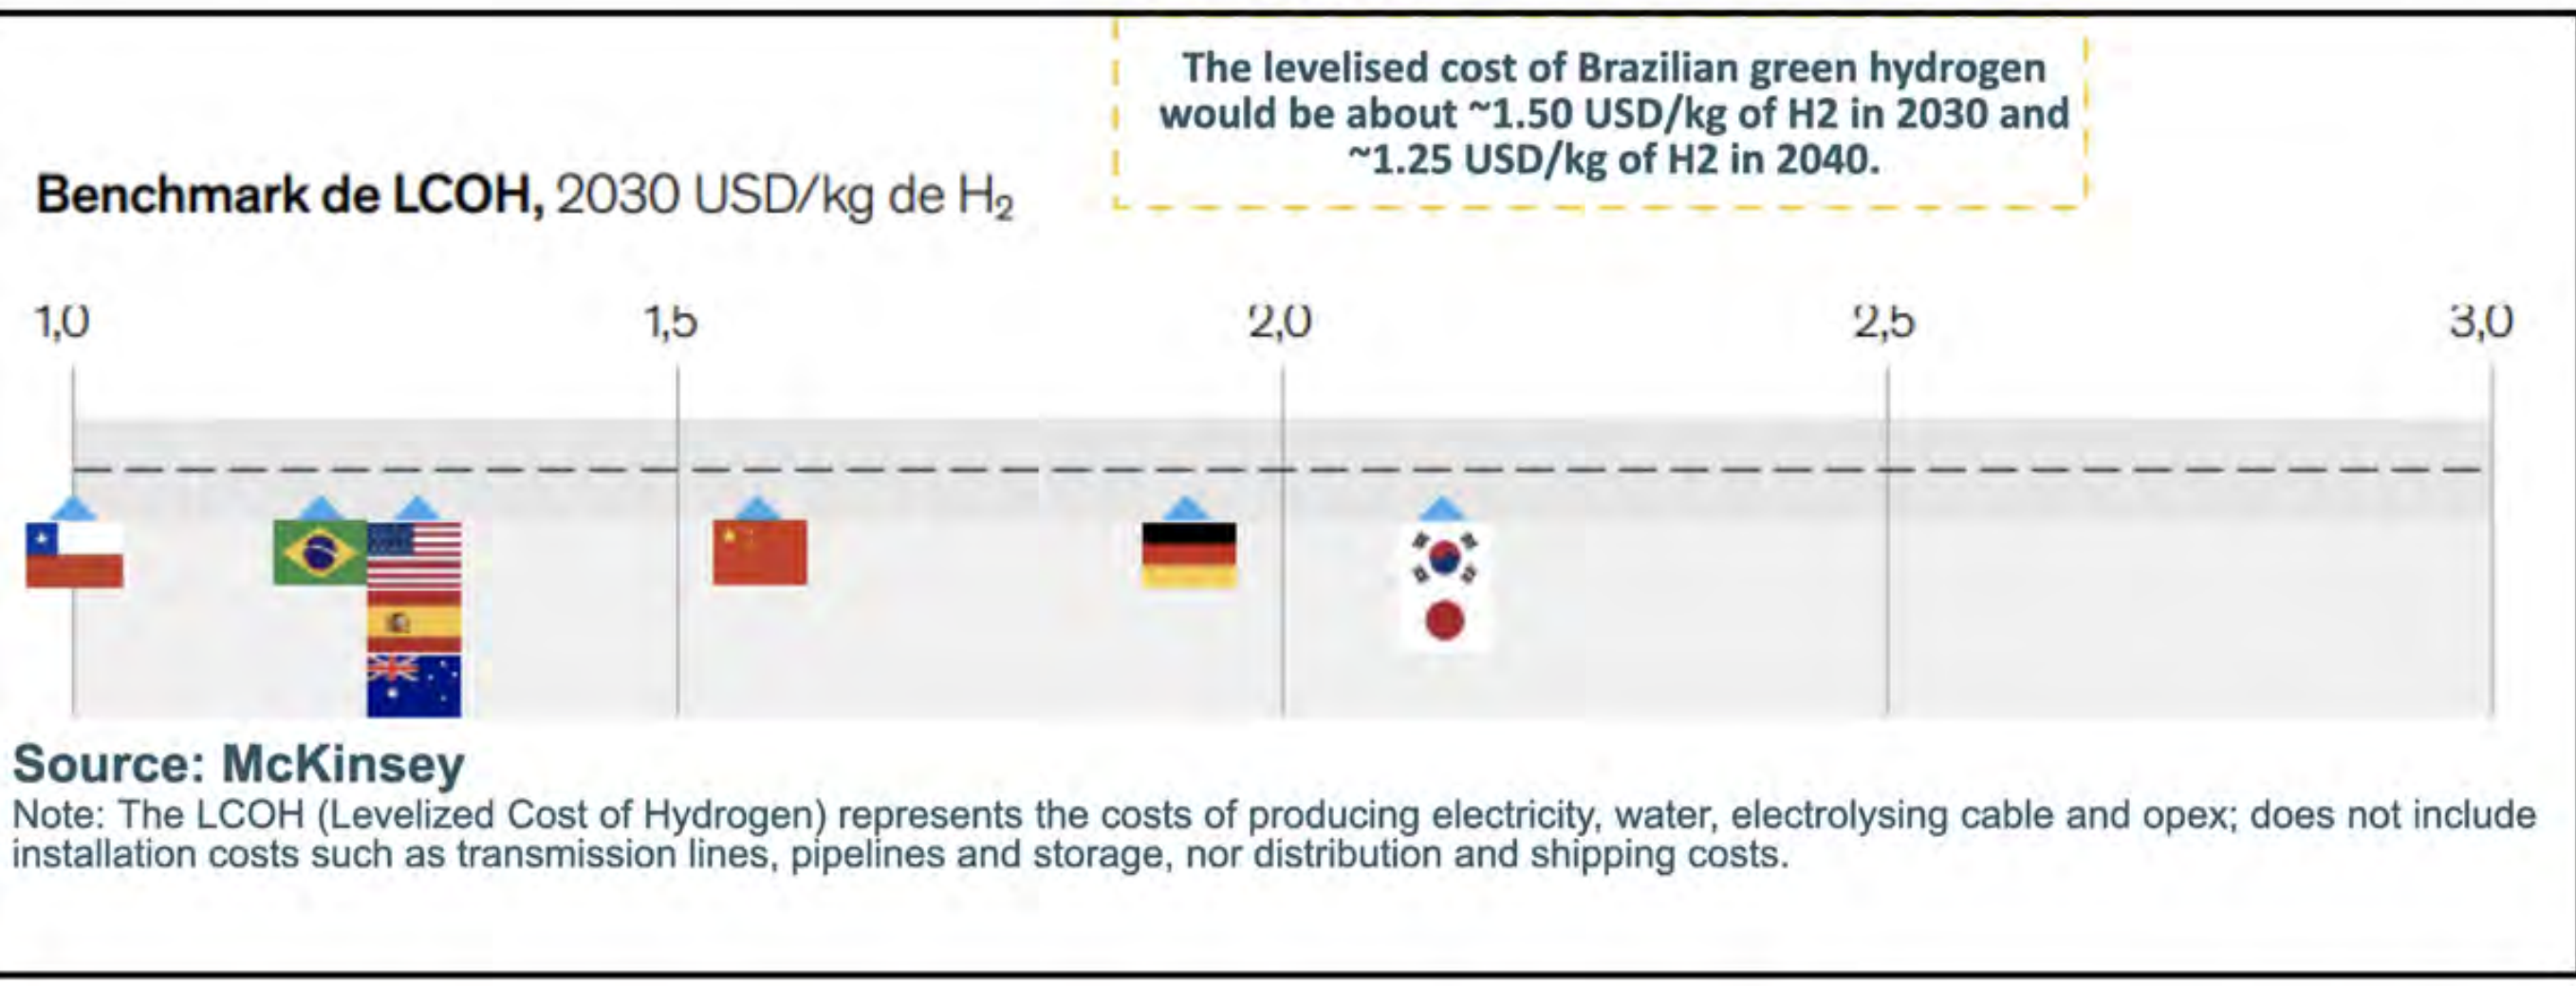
The levelised cost of Brazilian green hydrogen would be about ~1.50 USD/kg of H2 in 2030 and ~1.25 USD/kg of H2 in 2040.

Benchmark de LCOH, 2030 USD/kg de $H_2$

1,0
1,5
2,0
2,5
3,0

Source: McKinsey
Note: The LCOH (Levelized Cost of Hydrogen) represents the costs of producing electricity, water, electrolysing cable and opex; does not include installation costs such as transmission lines, pipelines and storage, nor distribution and shipping costs.